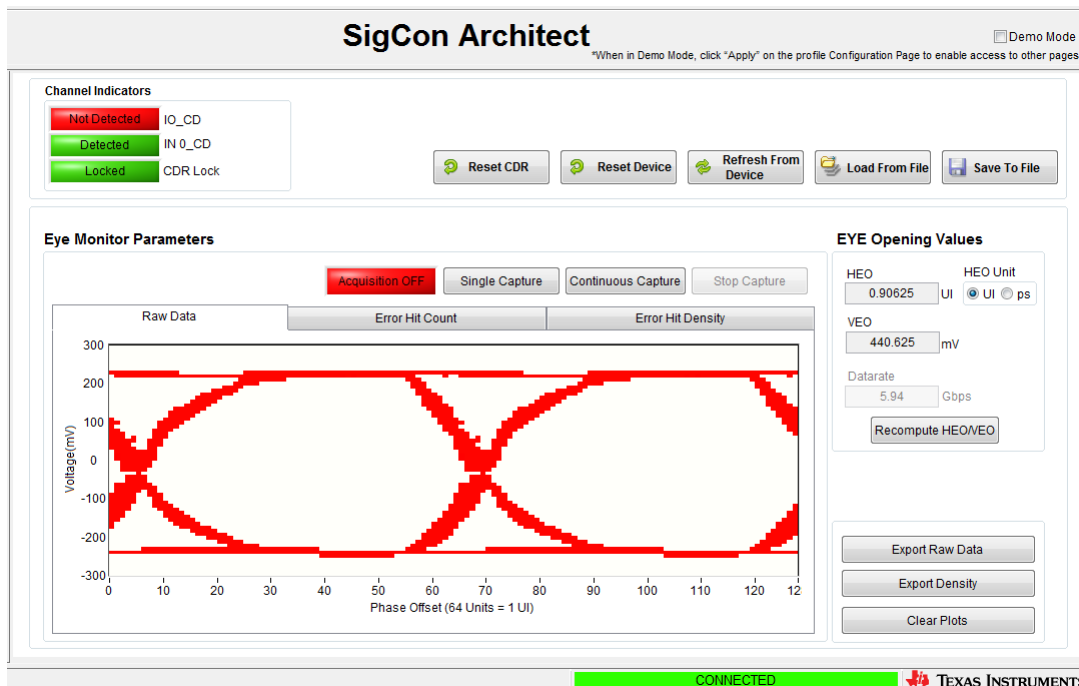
SigCon Architect

Demo Mode

*When in Demo Mode, click "Apply" on the profile Configuration Page to enable access to other pages

Channel Indicators

Not Detected IO_CD
Detected IN 0_CD
Locked CDR Lock

Reset CDR
Reset Device
Refresh From Device
Load From File
Save To File

Eye Monitor Parameters

Acquisition OFF
Single Capture
Continuous Capture
Stop Capture

Raw Data
Error Hit Count
Error Hit Density

300
200
100
0
-100
-200
-300
Voltage(mV)

0 10 20 30 40 50 60 70 80 90 100 110 120 12
Phase Offset (64 Units = 1 UI)

EYE Opening Values

HEO
0.90625 UI
HEO Unit
UI ps

VEO
440.625 mV

Datarate
5.94 Gbps

Recompute HEO/VEO

Export Raw Data
Export Density
Clear Plots

CONNECTED
TEXAS INSTRUMENTS